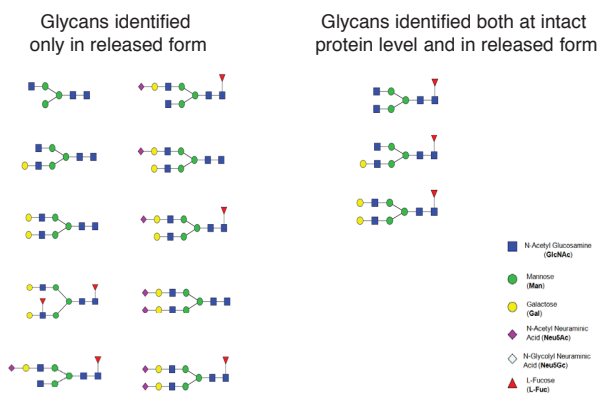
Glycans identified only in released form

Glycans identified both at intact protein level and in released form

N-Acetyl Glucosamine (GlcNAc)

Mannose (Man)

Galactose (Gal)

N-Acetyl Neuraminic Acid (Neu5Ac)

N-Glycolyl Neuraminic Acid (Neu5Gc)

L-Fucose (L-Fuc)